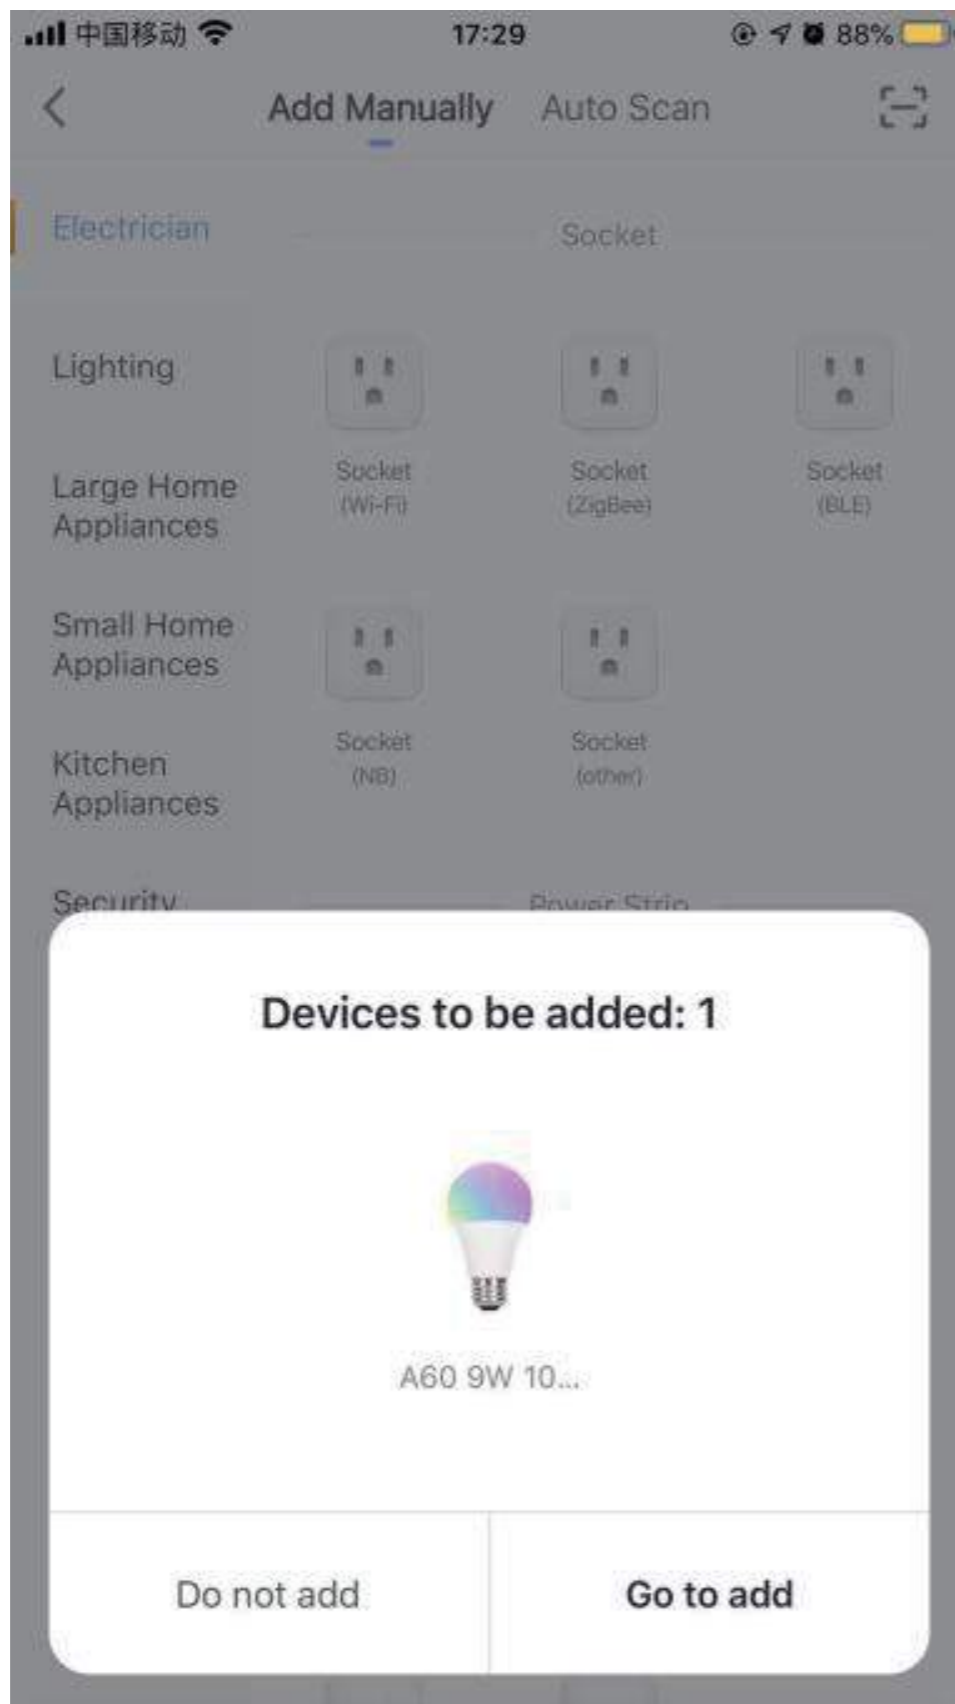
中国移动 17:29 88%

Add Manually Auto Scan

Electrician

Socket

Lighting

Socket (Wi-Fi)

Socket (ZigBee)

Socket (BLE)

Large Home Appliances

Small Home Appliances

Socket (NB)

Socket (other)

Kitchen Appliances

Security

Power Strip

Devices to be added: 1

A60 9W 10...

Do not add

Go to add